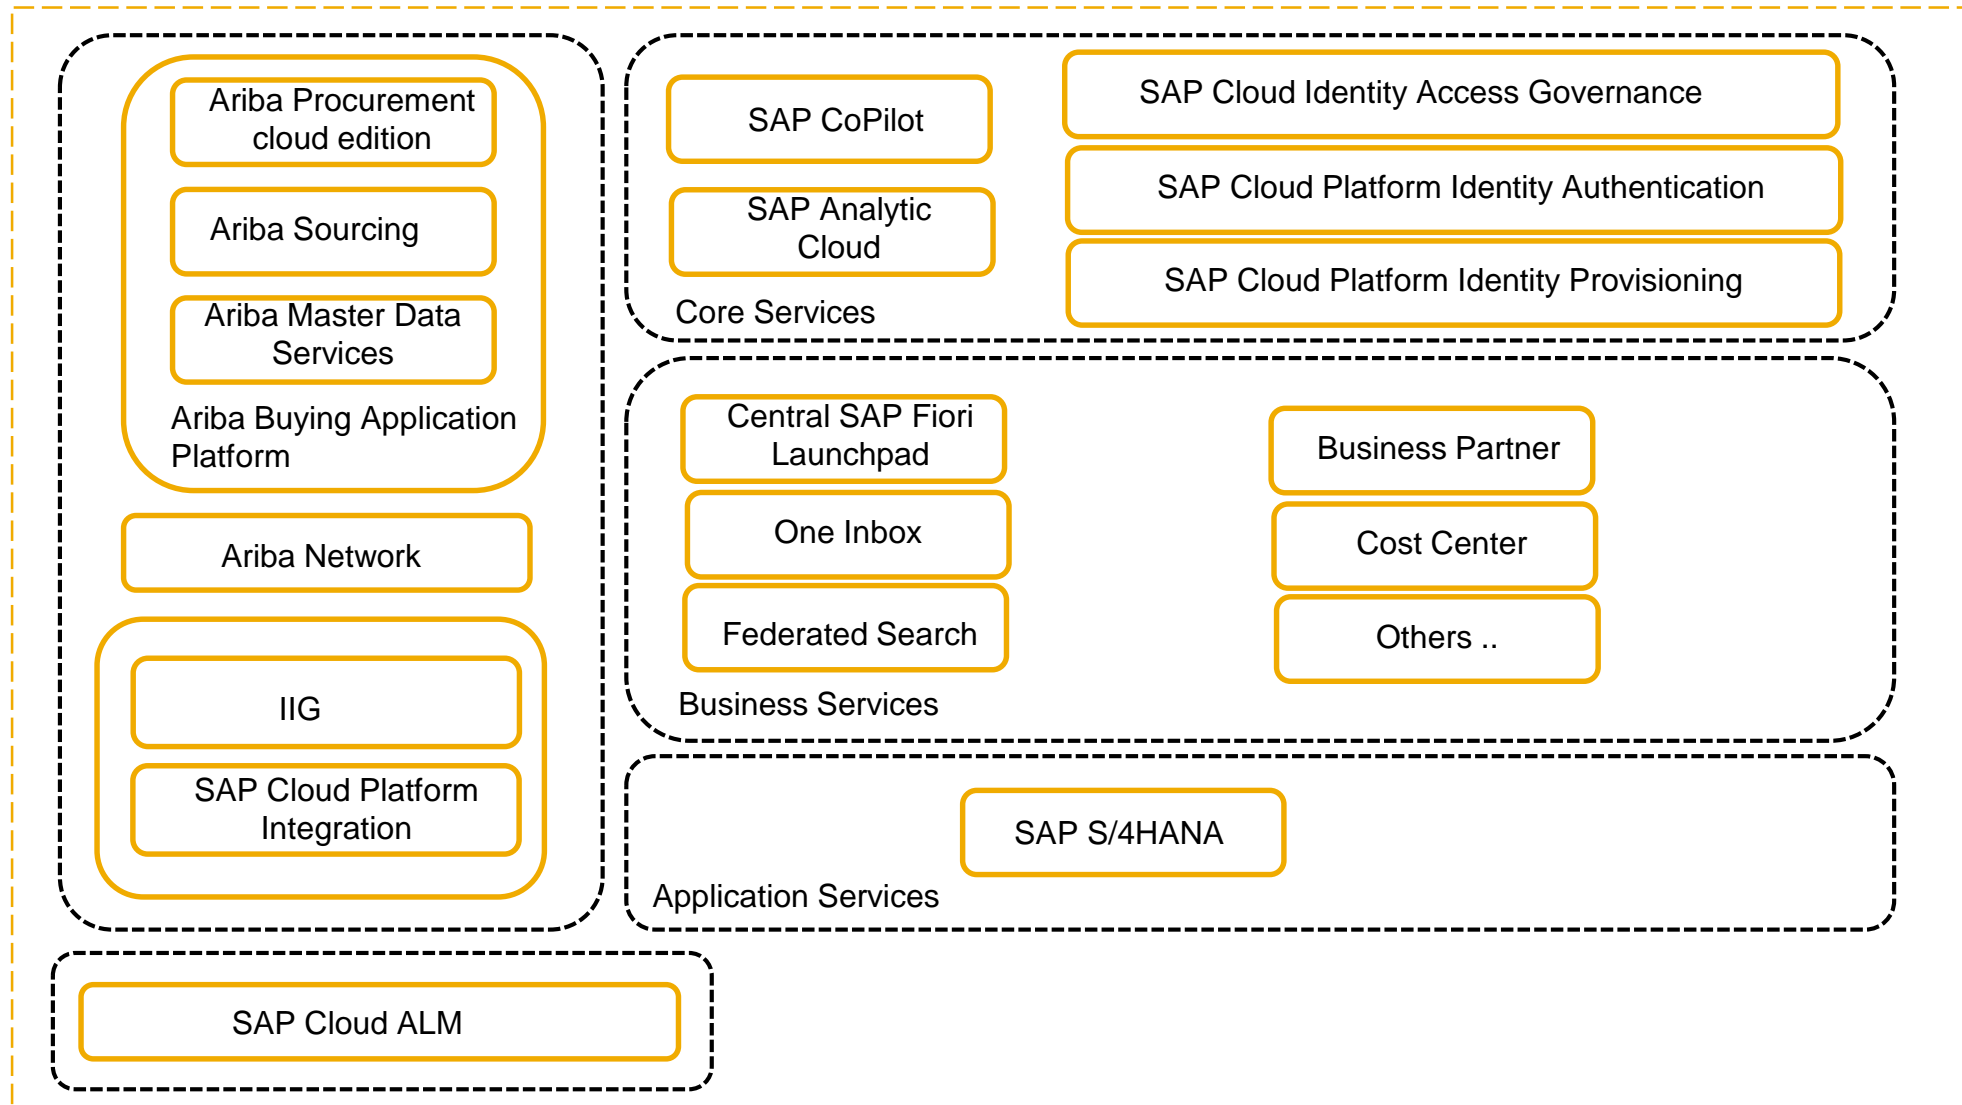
Ariba Procurement cloud edition

Ariba Sourcing

Ariba Master Data Services

Ariba Buying Application Platform

Ariba Network

IIG

SAP Cloud Platform Integration

SAP CoPilot

SAP Analytic Cloud

SAP Cloud Identity Access Governance

SAP Cloud Platform Identity Authentication

SAP Cloud Platform Identity Provisioning

Core Services

Central SAP Fiori Launchpad

One Inbox

Federated Search

Business Partner

Cost Center

Others ..

Business Services

SAP S/4HANA

Application Services

SAP Cloud ALM